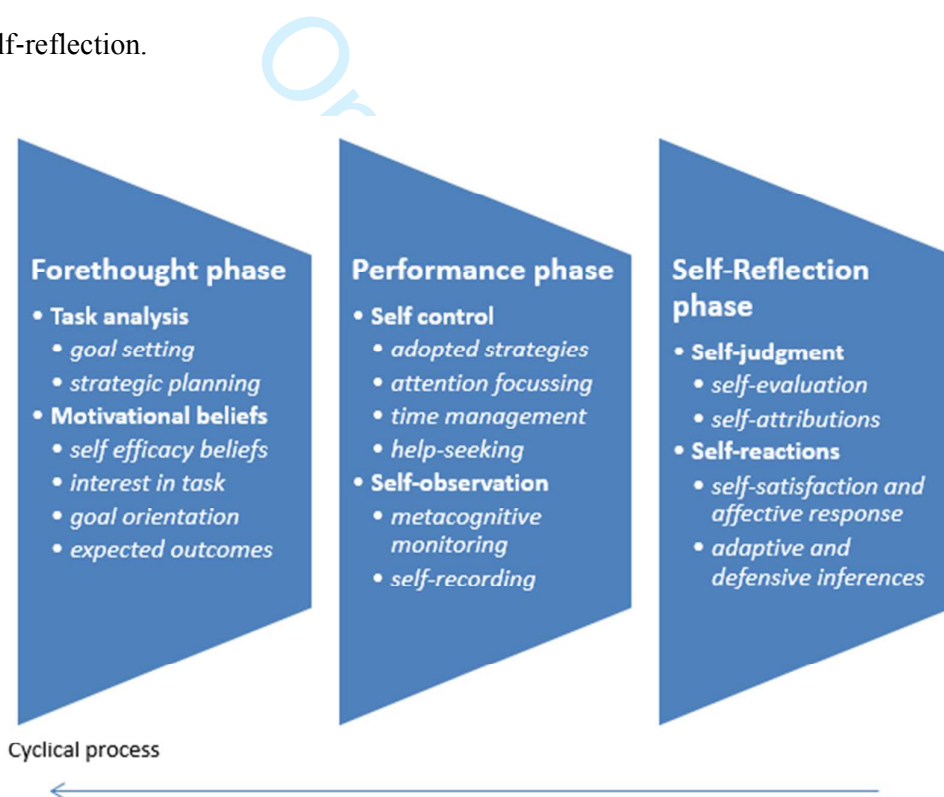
lf-reflection.

Or

Forethought phase
• Task analysis
• goal setting
• strategic planning
• Motivational beliefs
• self efficacy beliefs
• interest in task
• goal orientation
• expected outcomes

Performance phase
• Self control
• adopted strategies
• attention focussing
• time management
• help-seeking
• Self-observation
• metacognitive monitoring
• self-recording

Self-Reflection phase
• Self-judgment
• self-evaluation
• self-attributions
• Self-reactions
• self-satisfaction and affective response
• adaptive and defensive inferences

Cyclical process